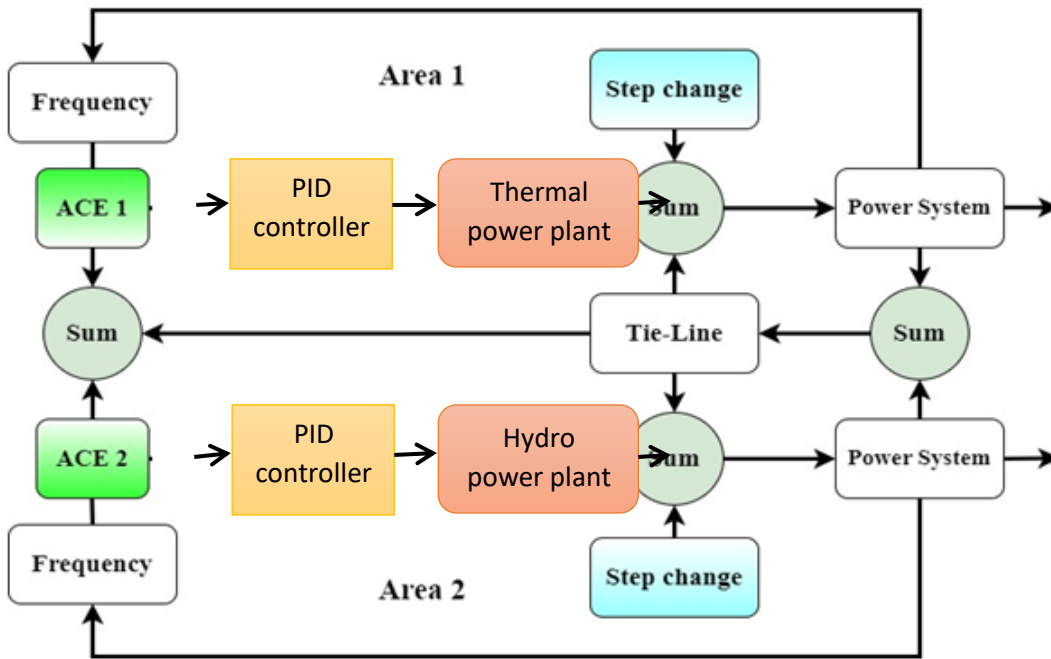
Area 1

Frequency

Step change

ACE 1

PID controller

Thermal power plant

Sum

Power System

Sum

Tie-Line

Sum

ACE 2

PID controller

Hydro power plant

Sum

Power System

Frequency

Step change

Area 2